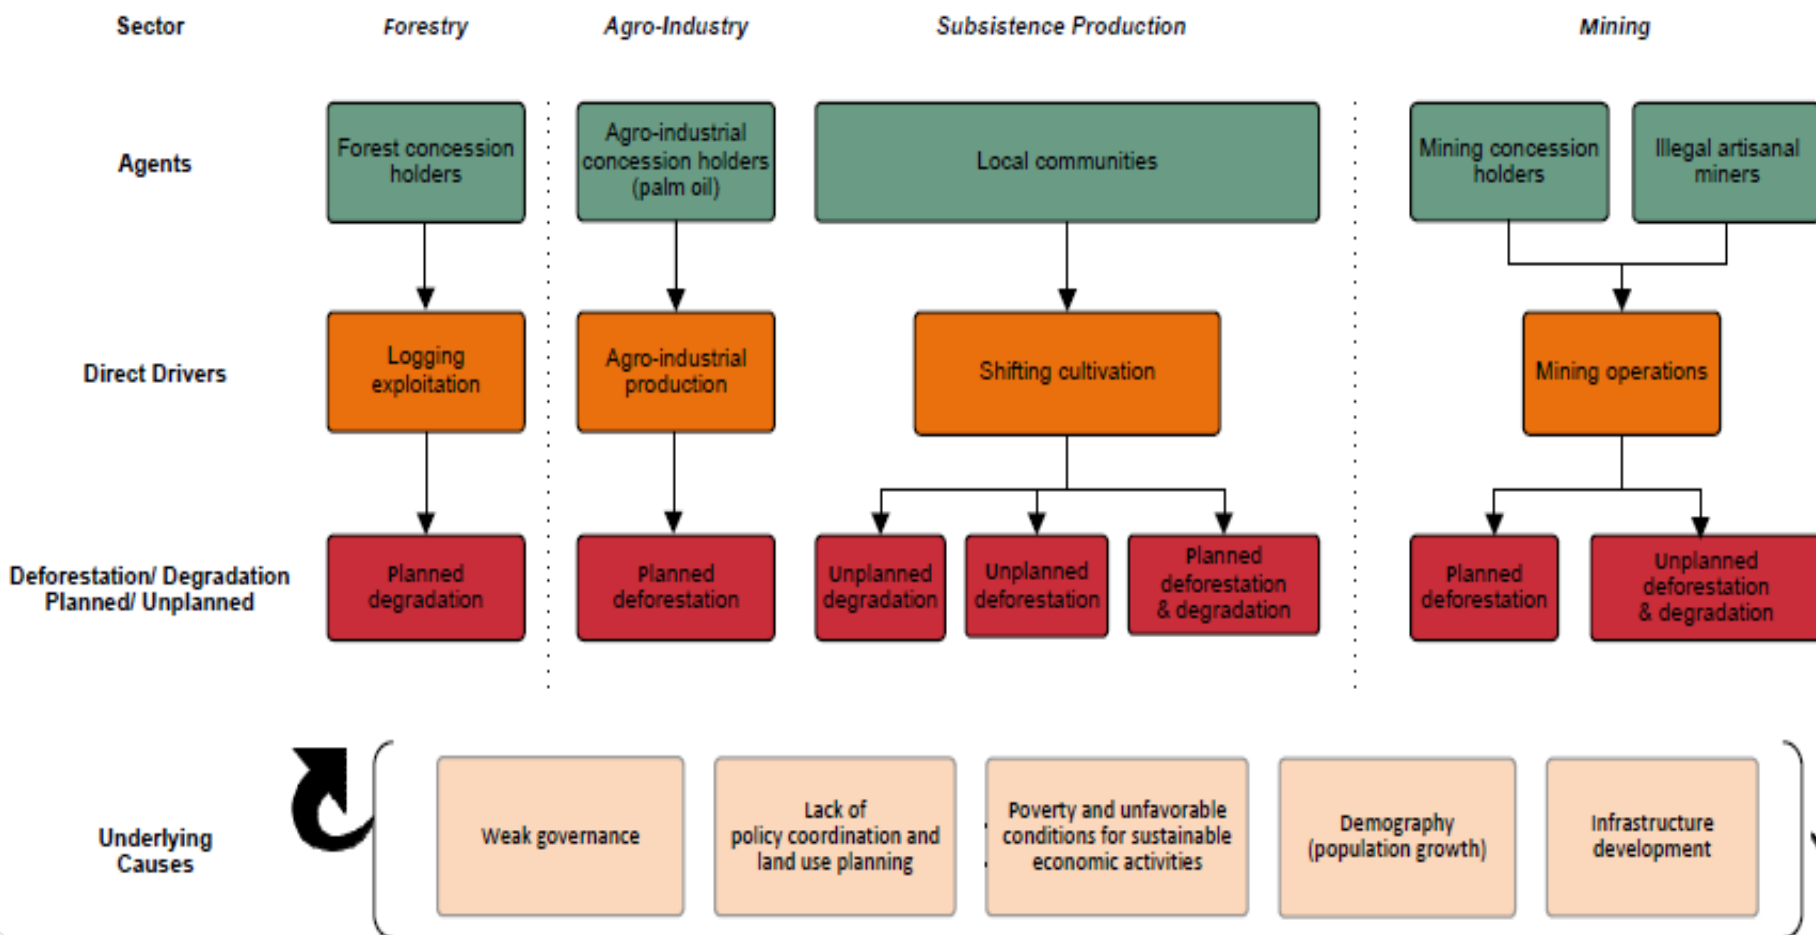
Sector
Forestry
Agro-Industry
Subsistence Production
Mining

Agents
Forest concession holders
Agro-industrial concession holders (palm oil)
Local communities
Mining concession holders
Illegal artisanal miners

Direct Drivers
Logging exploitation
Agro-industrial production
Shifting cultivation
Mining operations

Deforestation/ Degradation Planned/ Unplanned
Planned degradation
Planned deforestation
Unplanned degradation
Unplanned deforestation
Planned deforestation & degradation
Planned deforestation
Unplanned deforestation & degradation

Underlying Causes
Weak governance
Lack of policy coordination and land use planning
Poverty and unfavorable conditions for sustainable economic activities
Demography (population growth)
Infrastructure development